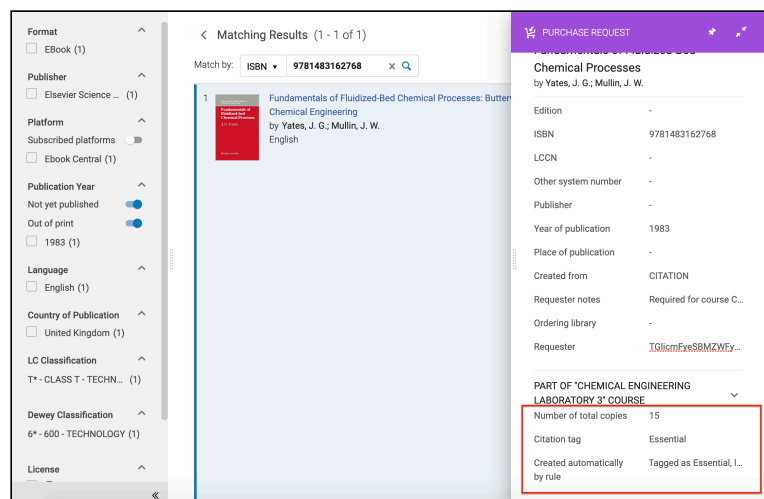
Format
EBook (1)

Publisher
Elsevier Science ... (1)

Platform
Subscribed platforms
Ebook Central (1)

Publication Year
Not yet published
Out of print
1983 (1)

Language
English (1)

Country of Publication
United Kingdom (1)

LC Classification
T* - CLASS T - TECHN... (1)

Dewey Classification
6* - 600 - TECHNOLOGY (1)

License

«

Matching Results (1 - 1 of 1)

Match by: ISBN 9781483162768

1 Fundamentals of Fluidized-Bed Chemical Processes: Butter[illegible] Chemical Engineering
by Yates, J. G.; Mullin, J. W.
English

PURCHASE REQUEST

Fundamentals of Fluidized-Bed Chemical Processes
by Yates, J. G.; Mullin, J. W.

| | |
|---|---|
| Edition | - |
| ISBN | 9781483162768 |
| LCCN | - |
| Other system number | - |
| Publisher | - |
| Year of publication | 1983 |
| Place of publication | - |
| Created from | CITATION |
| Requester notes | Required for course C... |
| Ordering library | - |
| Requester | TGlicmFyeSBMZWFy... |

PART OF "CHEMICAL ENGINEERING LABORATORY 3" COURSE

| | |
|---|---|
| Number of total copies | 15 |
| Citation tag | Essential |
| Created automatically by rule | Tagged as Essential, I... |